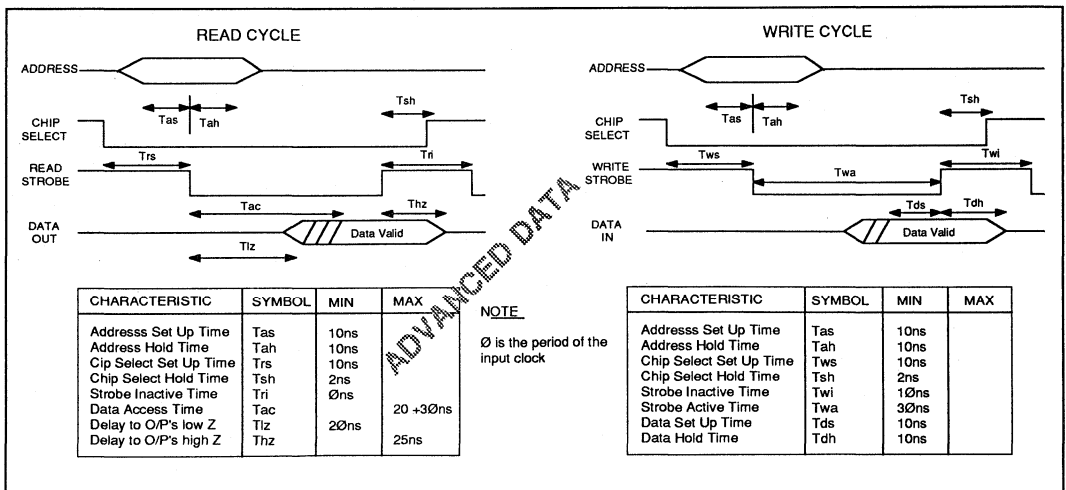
READ CYCLE

ADDRESS

CHIP SELECT

Tas

Tah

Tsh

READ STROBE

Trs

Tri

Tac

Thz

DATA OUT

Data Valid

Tlz

WRITE CYCLE

ADDRESS

CHIP SELECT

Tas

Tah

Tsh

WRITE STROBE

Tws

Twi

Twa

Tds

Tdh

DATA IN

Data Valid

ADVANCED DATA

| CHARACTERISTIC | SYMBOL | MIN | MAX |
|---|---|---|---|
| Addresss Set Up Time | Tas | 10ns | |
| Address Hold Time | Tah | 10ns | |
| Cip Select Set Up Time | Trs | 10ns | |
| Chip Select Hold Time | Tsh | 2ns | |
| Strobe Inactive Time | Tri | Øns | |
| Data Access Time | Tac | | 20 +3Øns |
| Delay to O/P's low Z | Tlz | 2Øns | |
| Delay to O/P's high Z | Thz | | 25ns |

NOTE

Ø is the period of the input clock

| CHARACTERISTIC | SYMBOL | MIN | MAX |
|---|---|---|---|
| Addresss Set Up Time | Tas | 10ns | |
| Address Hold Time | Tah | 10ns | |
| Chip Select Set Up Time | Tws | 10ns | |
| Chip Select Hold Time | Tsh | 2ns | |
| Strobe Inactive Time | Twi | 1Øns | |
| Strobe Active Time | Twa | 3Øns | |
| Data Set Up Time | Tds | 10ns | |
| Data Hold Time | Tdh | 10ns | |